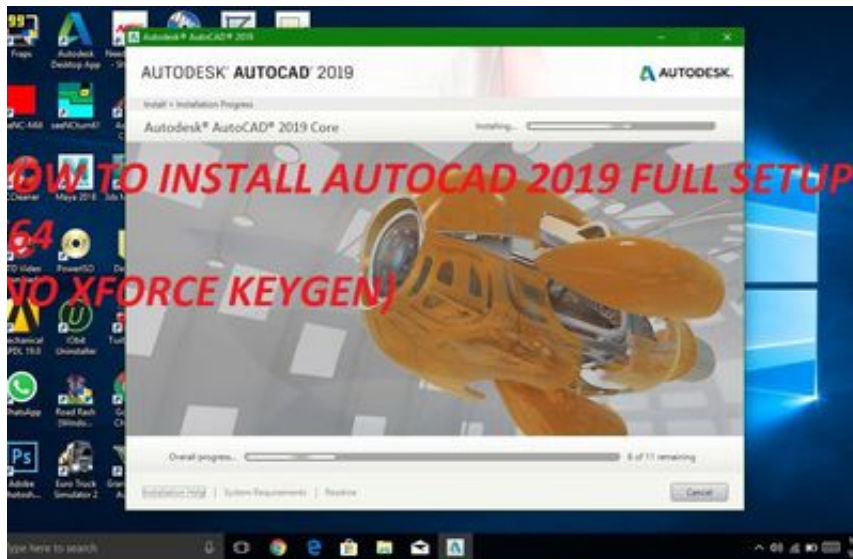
Autodesk® AutoCAD® 2019

AUTODESK® AUTOCAD® 2019

AUTODESK.

Install > Installation Progress

Autodesk® AutoCAD® 2019 Core

Installing...

OW TO INSTALL AUTOCAD 2019 FULL SETUP 64 O XFORCE KEYGEN)

Overall progress...

6 of 11 remaining

Installation Help | System Requirements | Readme

Cancel

Fraps

Autodesk Desktop App

Maya 2016

PowerISO

IObit Uninstaller

Road Rash (Windo...

Euro Truck Simulator 2

Cleaner

Video

echanical PDL 19.0

hatsApp

Adobe hotosh...

ype here to search